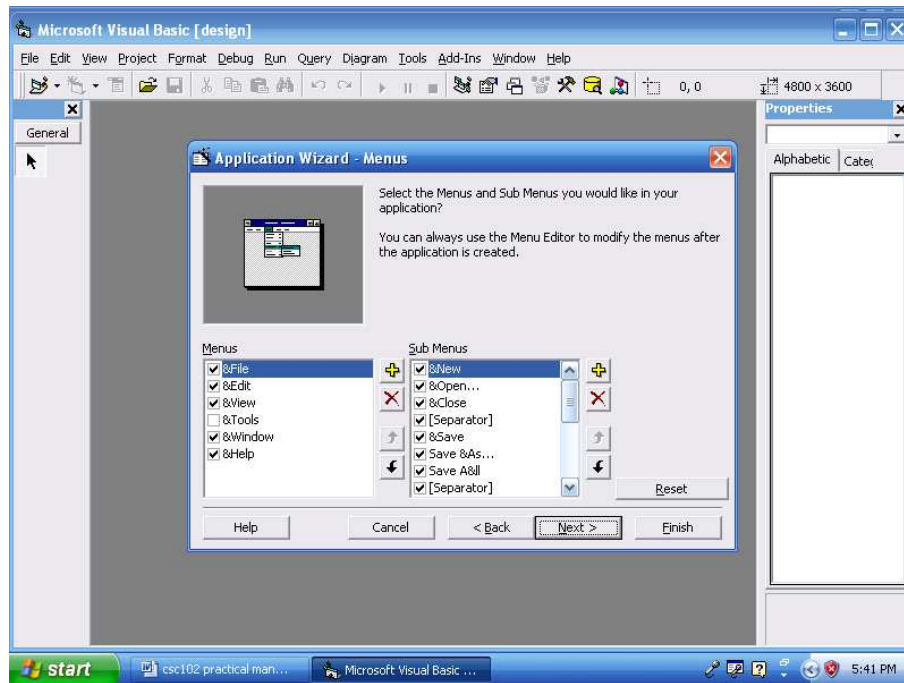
Microsoft Visual Basic [design]

File Edit View Project Format Debug Run Query Diagram Tools Add-Ins Window Help

0, 0

4800 x 3600

General

Properties

Alphabetic Categ

Application Wizard - Menus

Select the Menus and Sub Menus you would like in your application?

You can always use the Menu Editor to modify the menus after the application is created.

Menus
&File
&Edit
&View
&Tools
&Window
&Help

Sub Menus
&New
&Open...
&Close
[Separator]
&Save
Save &As...
Save A&ll
[Separator]

Reset

Help

Cancel

< Back

Next >

Finish

start

csc102 practical man...

Microsoft Visual Basic ...

5:41 PM